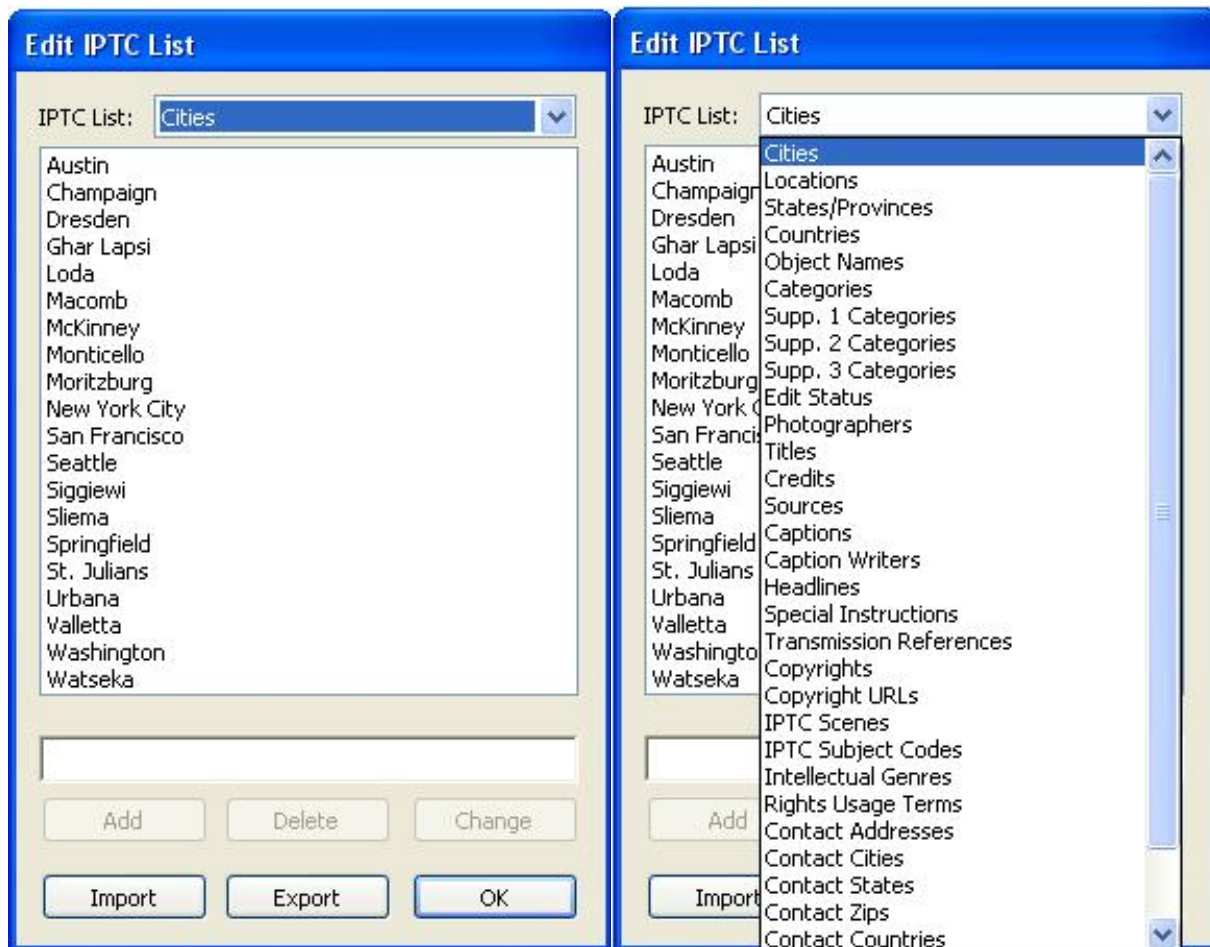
Edit IPTC List

IPTC List: Cities

Austin
Champaign
Dresden
Ghar Lapsi
Loda
Macomb
McKinney
Monticello
Moritzburg
New York City
San Francisco
Seattle
Siggiewi
Sliema
Springfield
St. Julians
Urbana
Valletta
Washington
Watseka

Add Delete Change

Import Export OK

Edit IPTC List

IPTC List: Cities

Austin
Champaign
Dresden
Ghar Lapsi
Loda
Macomb
McKinney
Monticello
Moritzburg
New York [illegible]
San Franci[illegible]
Seattle
Siggiewi
Sliema
Springfield
St. Julians
Urbana
Valletta
Washingto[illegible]
Watseka

Cities
Locations
States/Provinces
Countries
Object Names
Categories
Supp. 1 Categories
Supp. 2 Categories
Supp. 3 Categories
Edit Status
Photographers
Titles
Credits
Sources
Captions
Caption Writers
Headlines
Special Instructions
Transmission References
Copyrights
Copyright URLs
IPTC Scenes
IPTC Subject Codes
Intellectual Genres
Rights Usage Terms
Contact Addresses
Contact Cities
Contact States
Contact Zips
Contact Countries

Add

Import